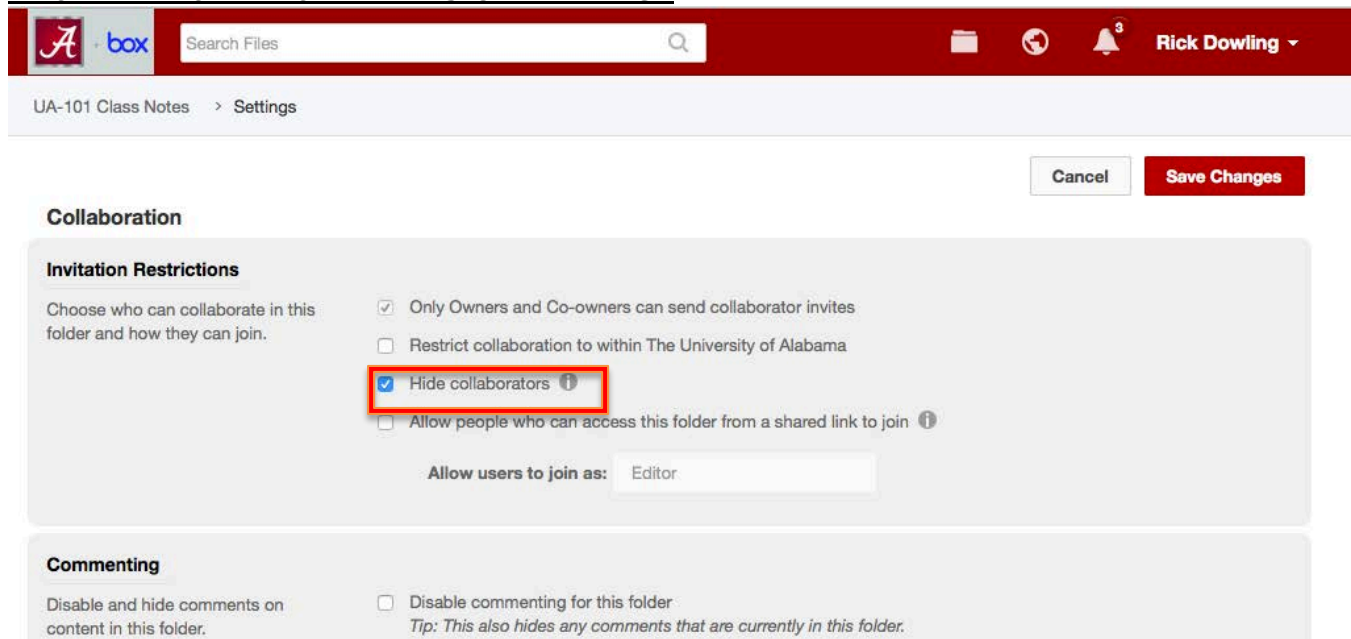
A box Search Files

3 Rick Dowling

UA-101 Class Notes > Settings

Cancel Save Changes

Collaboration

Invitation Restrictions

Choose who can collaborate in this folder and how they can join.

Only Owners and Co-owners can send collaborator invites

Restrict collaboration to within The University of Alabama

Hide collaborators

Allow people who can access this folder from a shared link to join

Allow users to join as: Editor

Commenting

Disable and hide comments on content in this folder.

Disable commenting for this folder
Tip: This also hides any comments that are currently in this folder.